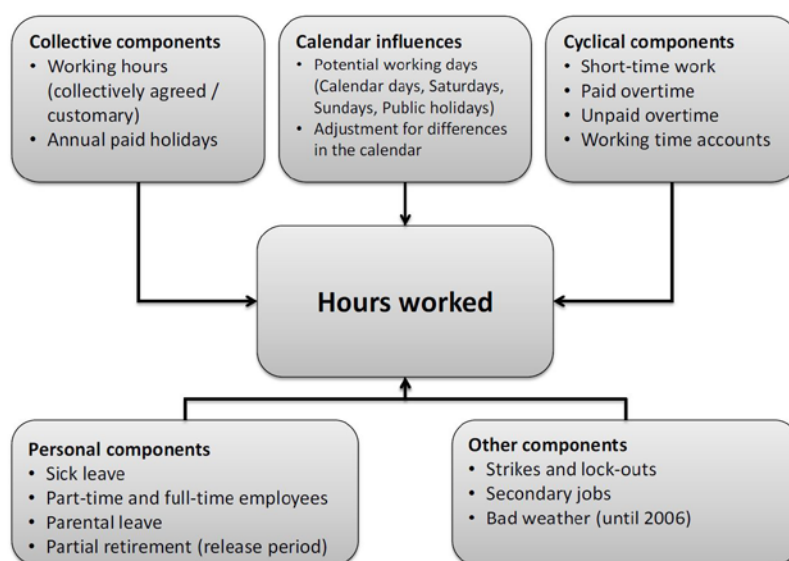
Collective components
- Working hours (collectively agreed / customary)
- Annual paid holidays

Calendar influences
- Potential working days (Calendar days, Saturdays, Sundays, Public holidays)
- Adjustment for differences in the calendar

Cyclical components
- Short-time work
- Paid overtime
- Unpaid overtime
- Working time accounts

Hours worked

Personal components
- Sick leave
- Part-time and full-time employees
- Parental leave
- Partial retirement (release period)

Other components
- Strikes and lock-outs
- Secondary jobs
- Bad weather (until 2006)